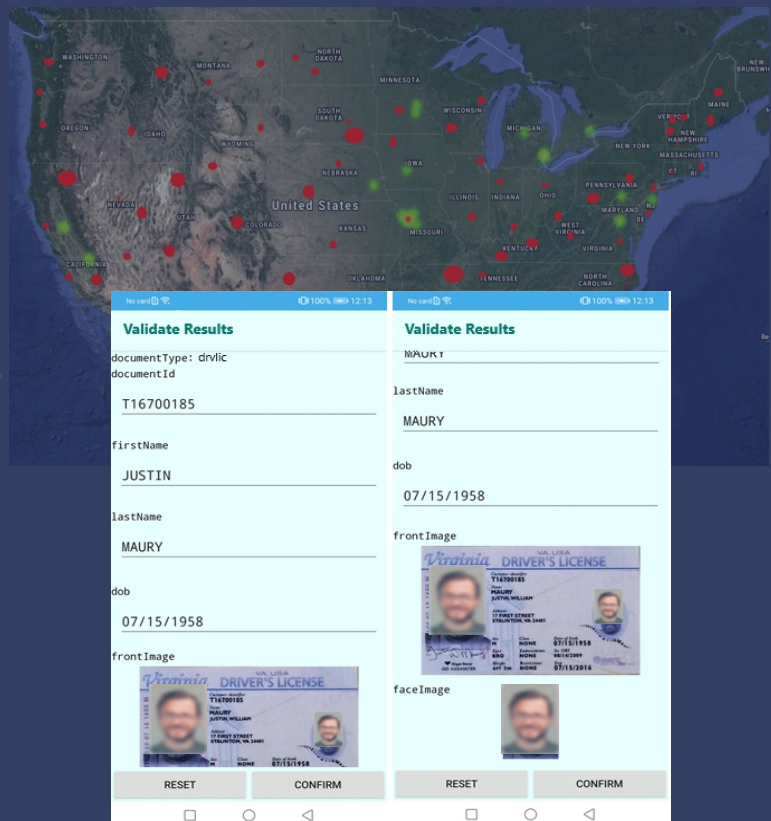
WASHINGTON
MONTANA
NORTH DAKOTA
MINNESOTA
OREGON
IDAHO
SOUTH DAKOTA
WISCONSIN
MICHIGAN
WYOMING
NEW YORK
VERMONT
NEW HAMPSHIRE
MAINE
NEW BRUNSWICK
MASSACHUSETTS
IOWA
NEBRASKA
PENNSYLVANIA
NEVADA
United States
ILLINOIS
INDIANA
OHIO
UTAH
COLORADO
MISSOURI
WEST VIRGINIA
VIRGINIA
CALIFORNIA
KENTUCKY
OKLAHOMA
TENNESSEE
NORTH CAROLINA

No card 100% 12:13
Validate Results
documentType: drvlic
documentId
T16700185
firstName
JUSTIN
lastName
MAURY
dob
07/15/1958
frontImage
Virginia VA USA DRIVER'S LICENSE
T16700185
MAURY JUSTIN,WILLIAM
17 FIRST STREET STAUNTON, VA 24401
RESET
CONFIRM

No card 100% 12:13
Validate Results
MAURY
lastName
MAURY
dob
07/15/1958
frontImage
Virginia VA USA DRIVER'S LICENSE
T16700185
MAURY JUSTIN,WILLIAM
17 FIRST STREET STAUNTON, VA 24401
NONE
BRO
NONE
07/15/2016
faceImage
RESET
CONFIRM